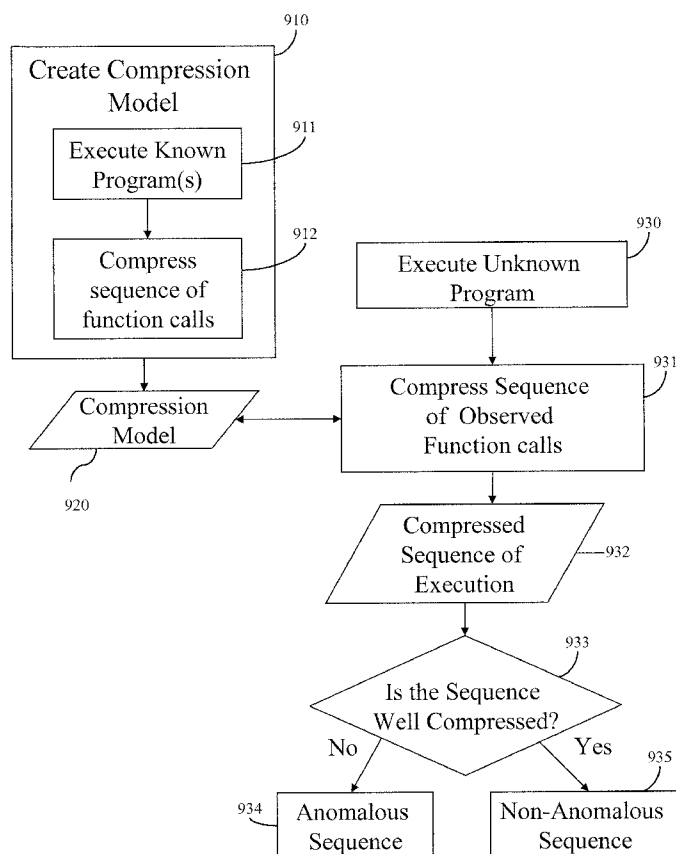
910

Create Compression Model

911

Execute Known Program(s)

912

Compress sequence of function calls

930

Execute Unknown Program

931

Compression Model

Compress Sequence of Observed Function calls

920

Compressed Sequence of Execution

932

933

Is the Sequence Well Compressed?

No

Yes

935

934

Anomalous Sequence

Non-Anomalous Sequence